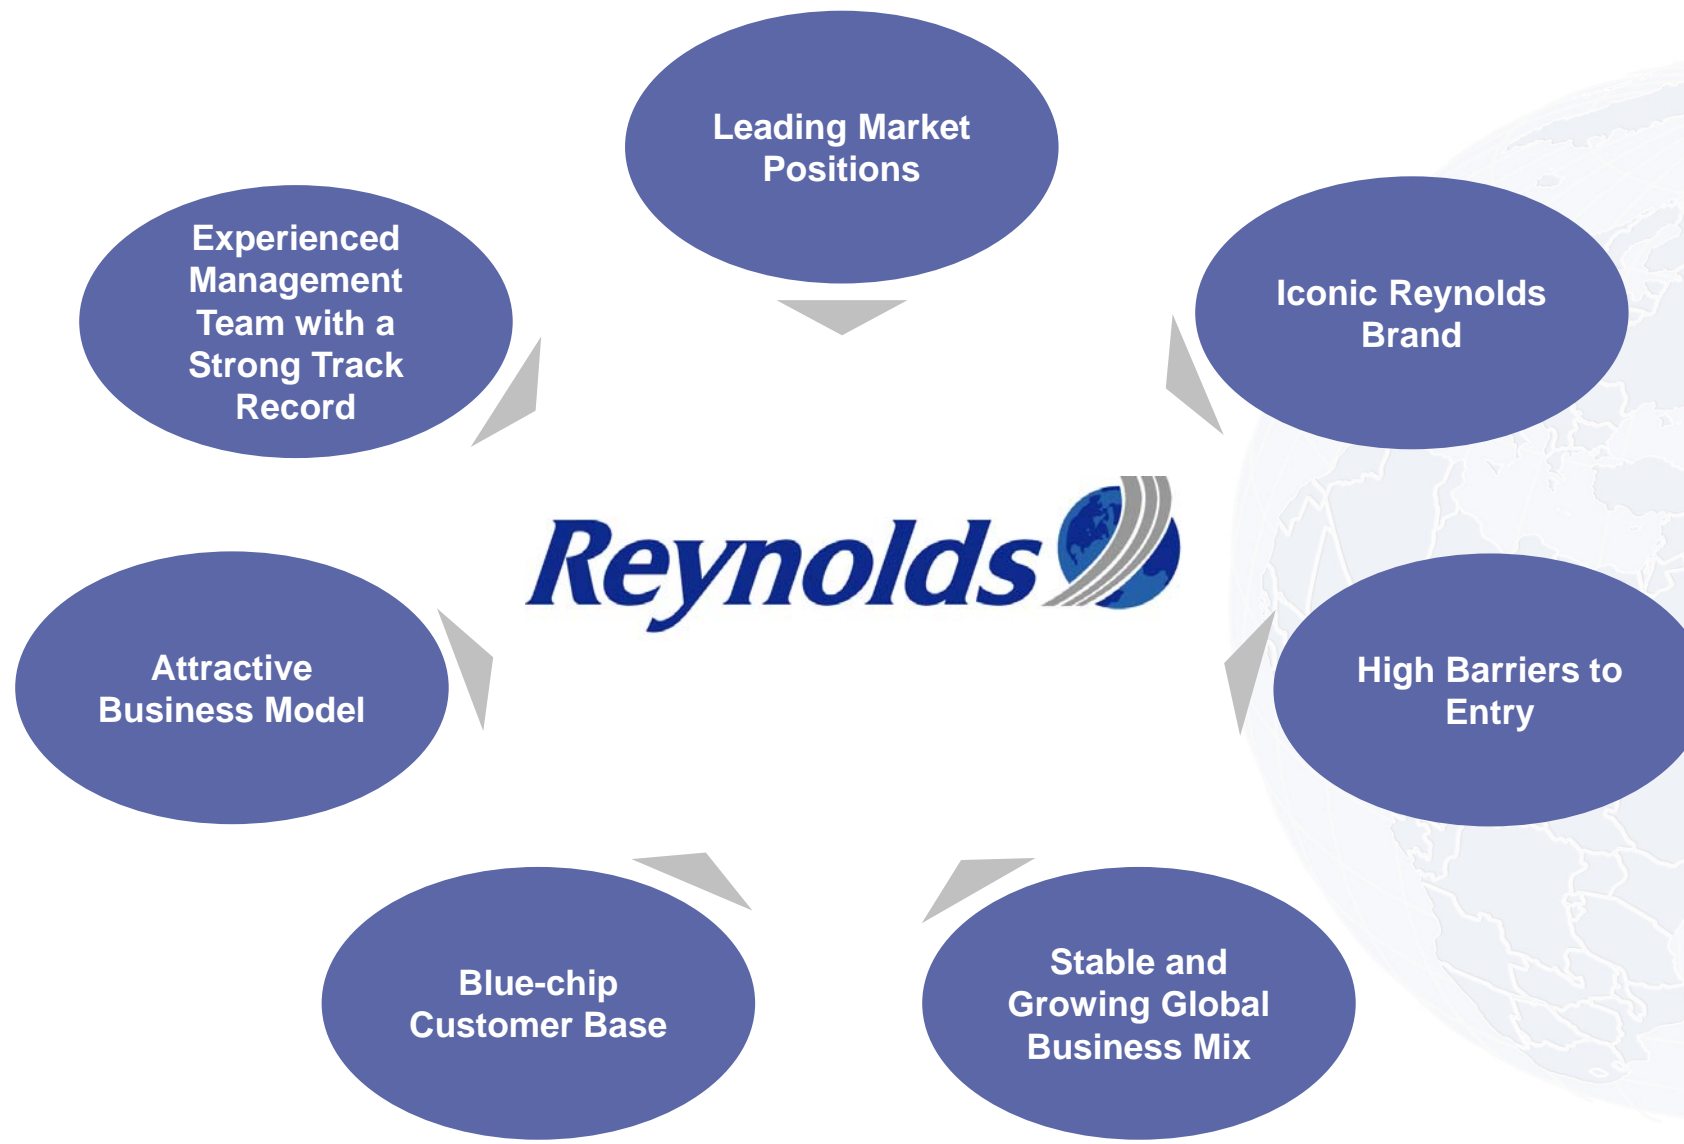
Leading Market Positions

Iconic Reynolds Brand

High Barriers to Entry

Stable and Growing Global Business Mix

Blue-chip Customer Base

Attractive Business Model

Experienced Management Team with a Strong Track Record

Reynolds